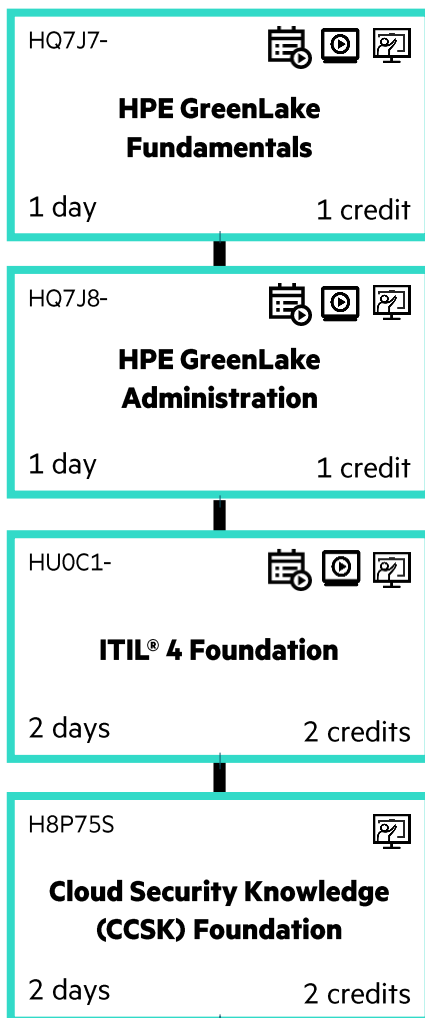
HQ7J7-

HPE GreenLake Fundamentals

1 day

1 credit

HQ7J8-

HPE GreenLake Administration

1 day

1 credit

HU0C1-

ITIL® 4 Foundation

2 days

2 credits

H8P75S

Cloud Security Knowledge (CCSK) Foundation

2 days

2 credits